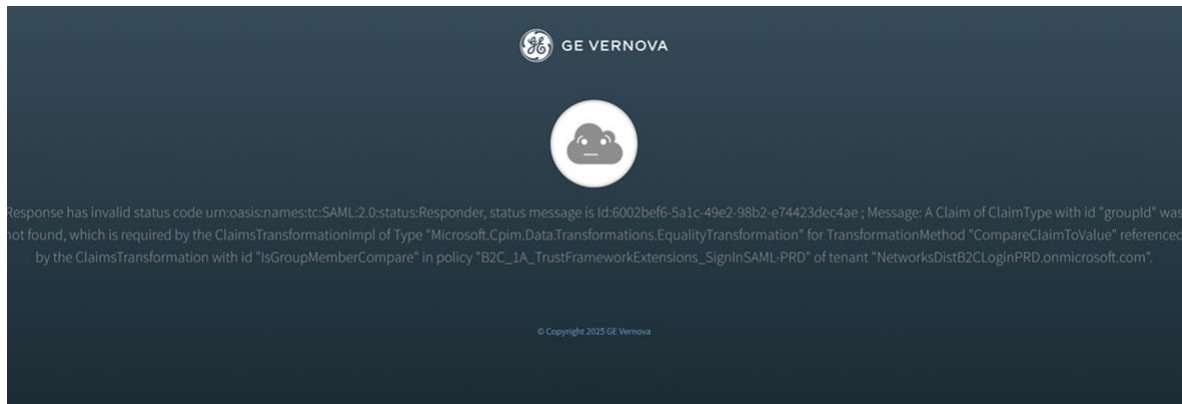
GE VERNOVA

Response has invalid status code urn:oasis:names:tc:SAML:2.0:status:Responder, status message is Id:6002bef6-5a1c-49e2-98b2-e74423dec4ae ; Message: A Claim of ClaimType with id "groupId" was not found, which is required by the ClaimsTransformationImpl of Type "Microsoft.Cpim.Data.Transformations.EqualityTransformation" for TransformationMethod "CompareClaimToValue" referenced by the ClaimsTransformation with id "IsGroupMemberCompare" in policy "B2C_1A_TrustFrameworkExtensions_SignInSAML-PRD" of tenant "NetworksDistB2CLoginPRD.onmicrosoft.com".

© Copyright 2025 GE Vernova